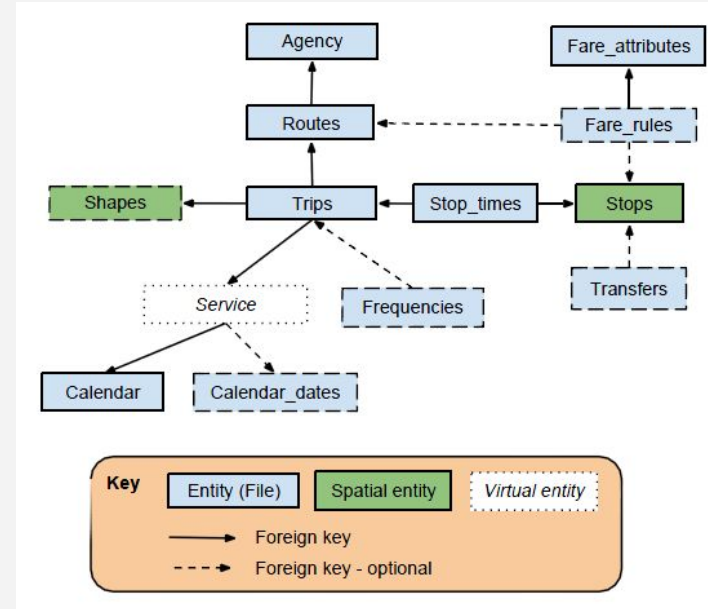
Agency

Fare_attributes

Routes

Fare_rules

Shapes

Trips

Stop_times

Stops

Service

Frequencies

Transfers

Calendar

Calendar_dates

Key

Entity (File)

Spatial entity

Virtual entity

Foreign key

Foreign key - optional